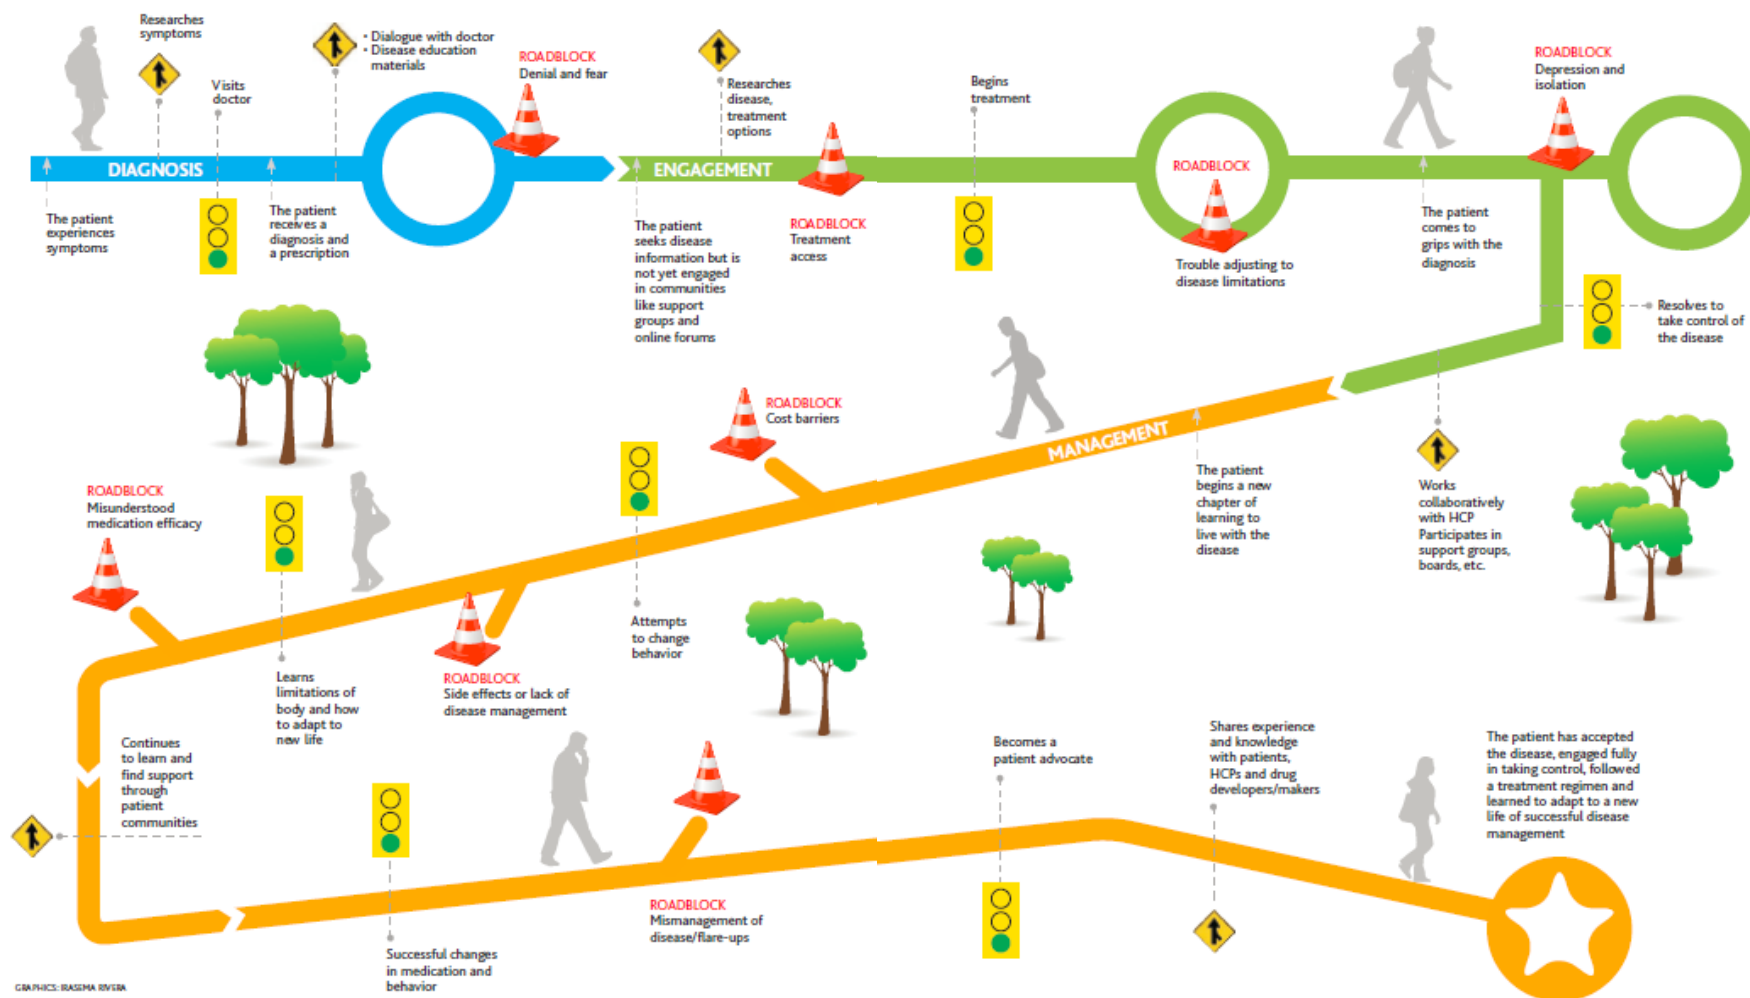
Researches symptoms

Visits doctor

• Dialogue with doctor
• Disease education materials

ROADBLOCK
Denial and fear

Researches disease, treatment options

Begins treatment

ROADBLOCK
Depression and isolation

DIAGNOSIS

ENGAGEMENT

ROADBLOCK

The patient experiences symptoms

The patient receives a diagnosis and a prescription

The patient seeks disease information but is not yet engaged in communities like support groups and online forums

ROADBLOCK
Treatment access

Trouble adjusting to disease limitations

The patient comes to grips with the diagnosis

Resolves to take control of the disease

ROADBLOCK
Cost barriers

MANAGEMENT

ROADBLOCK
Misunderstood medication efficacy

The patient begins a new chapter of learning to live with the disease

Works collaboratively with HCP Participates in support groups, boards, etc.

Attempts to change behavior

Learns limitations of body and how to adapt to new life

ROADBLOCK
Side effects or lack of disease management

Continues to learn and find support through patient communities

Becomes a patient advocate

Shares experience and knowledge with patients, HCPs and drug developers/makers

The patient has accepted the disease, engaged fully in taking control, followed a treatment regimen and learned to adapt to a new life of successful disease management

ROADBLOCK
Mismanagement of disease/flare-ups

Successful changes in medication and behavior

GRAPHICS: IRASEMA RIVERA